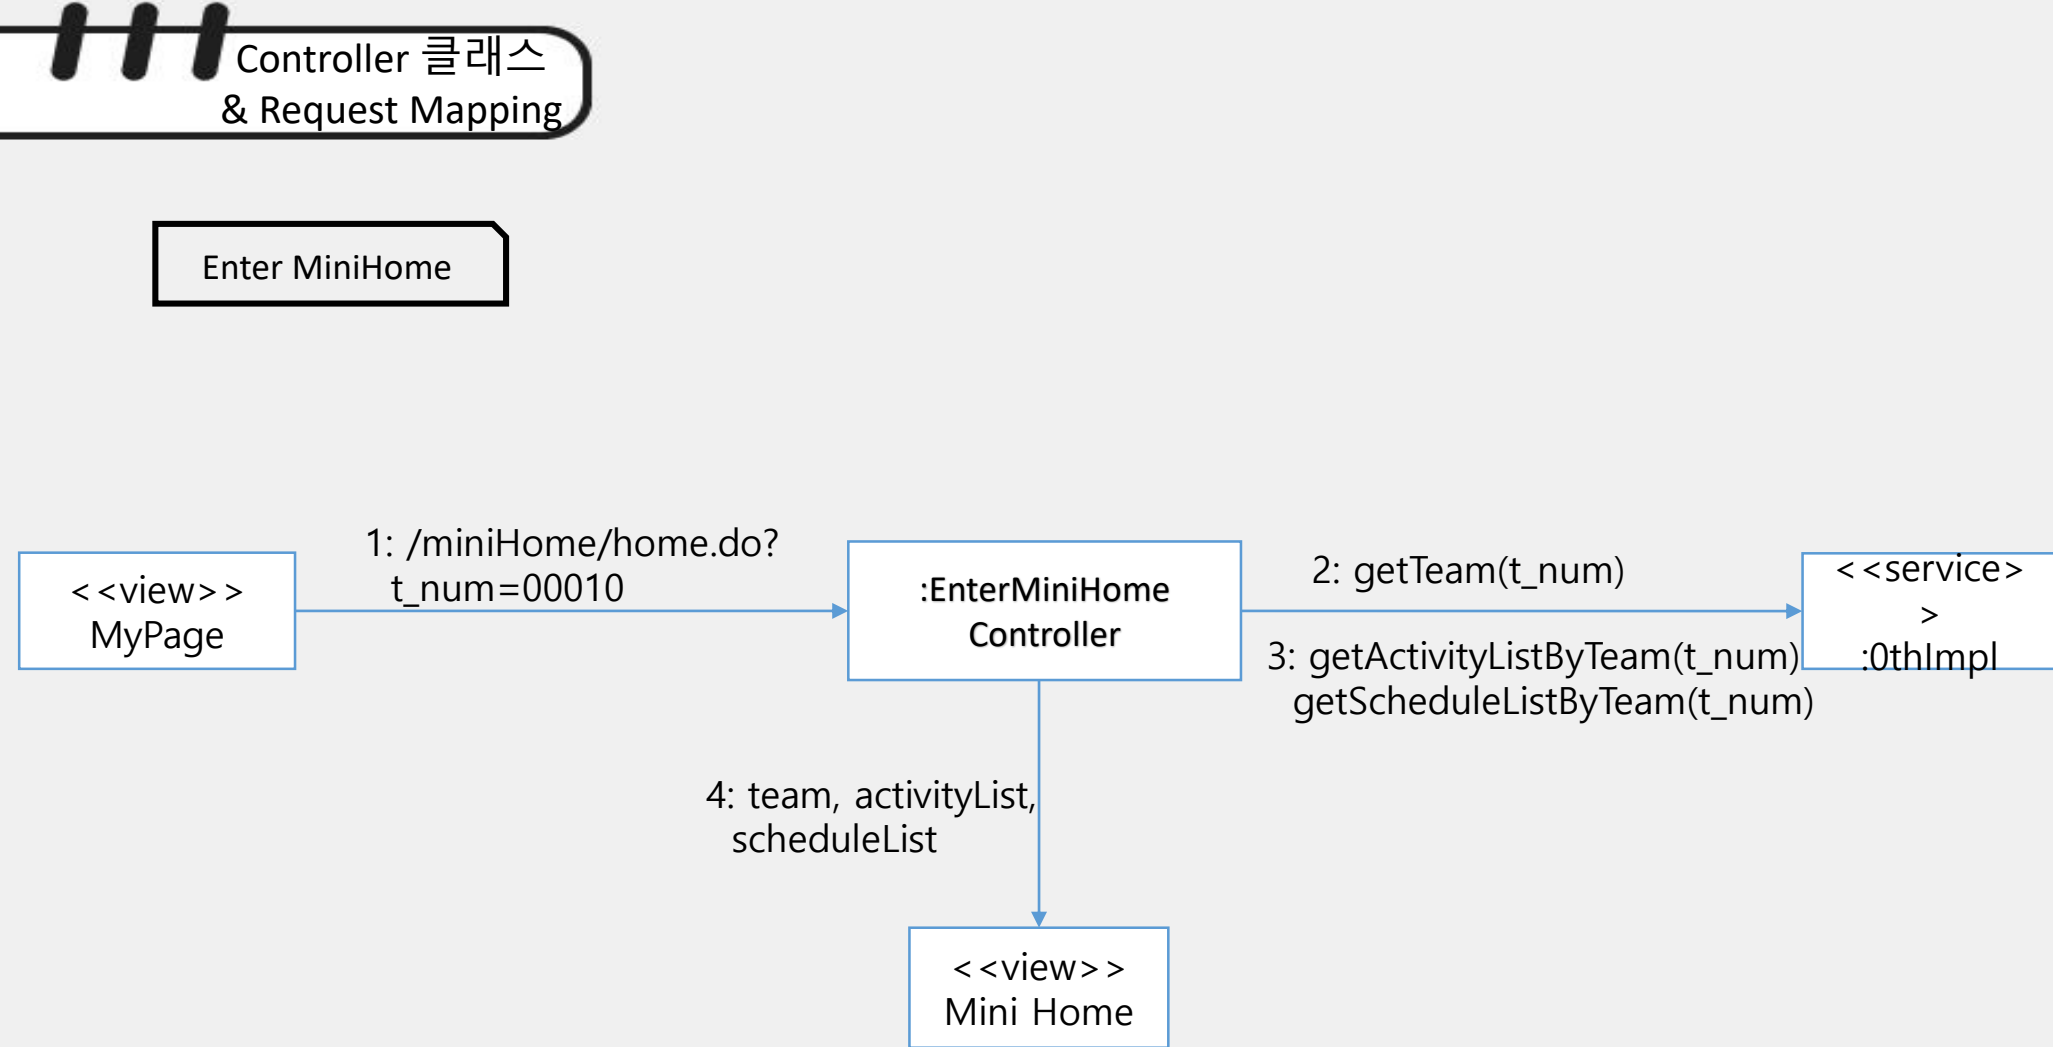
Controller 클래스
& Request Mapping

Enter MiniHome

<<view>>
MyPage

1: /miniHome/home.do?
t_num=00010

:EnterMiniHome
Controller

2: getTeam(t_num)

3: getActivityListByTeam(t_num)
getScheduleListByTeam(t_num)

<<service>
>
:0thImpl

4: team, activityList,
scheduleList

<<view>>
Mini Home